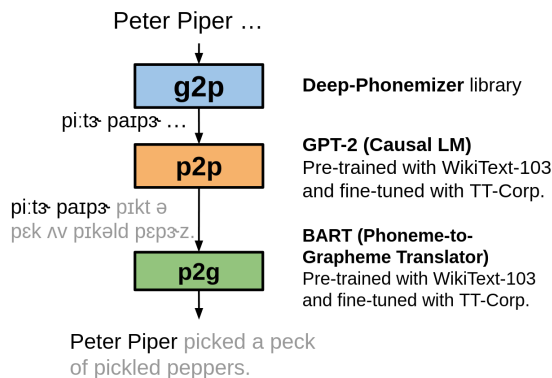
Peter Piper …

g2p

Deep-Phonemizer library

piːtɚ paɪpɚ …

p2p

GPT-2 (Causal LM)
Pre-trained with WikiText-103 and fine-tuned with TT-Corp.

piːtɚ paɪpɚ pɪkt ə pɛk ʌv pɪkəld pɛpɚz.

p2g

BART (Phoneme-to-Grapheme Translator)
Pre-trained with WikiText-103 and fine-tuned with TT-Corp.

Peter Piper picked a peck of pickled peppers.